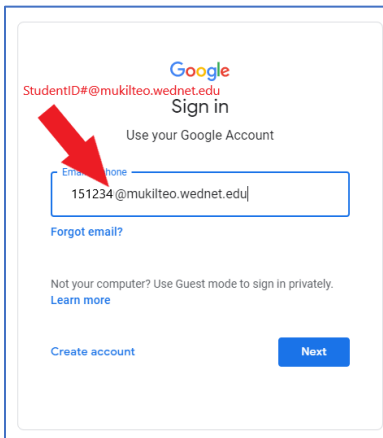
Google

StudentID#@mukilteo.wednet.edu

Sign in

Use your Google Account

Email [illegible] phone

151234@mukilteo.wednet.edu

Forgot email?

Not your computer? Use Guest mode to sign in privately.
Learn more

Create account

Next